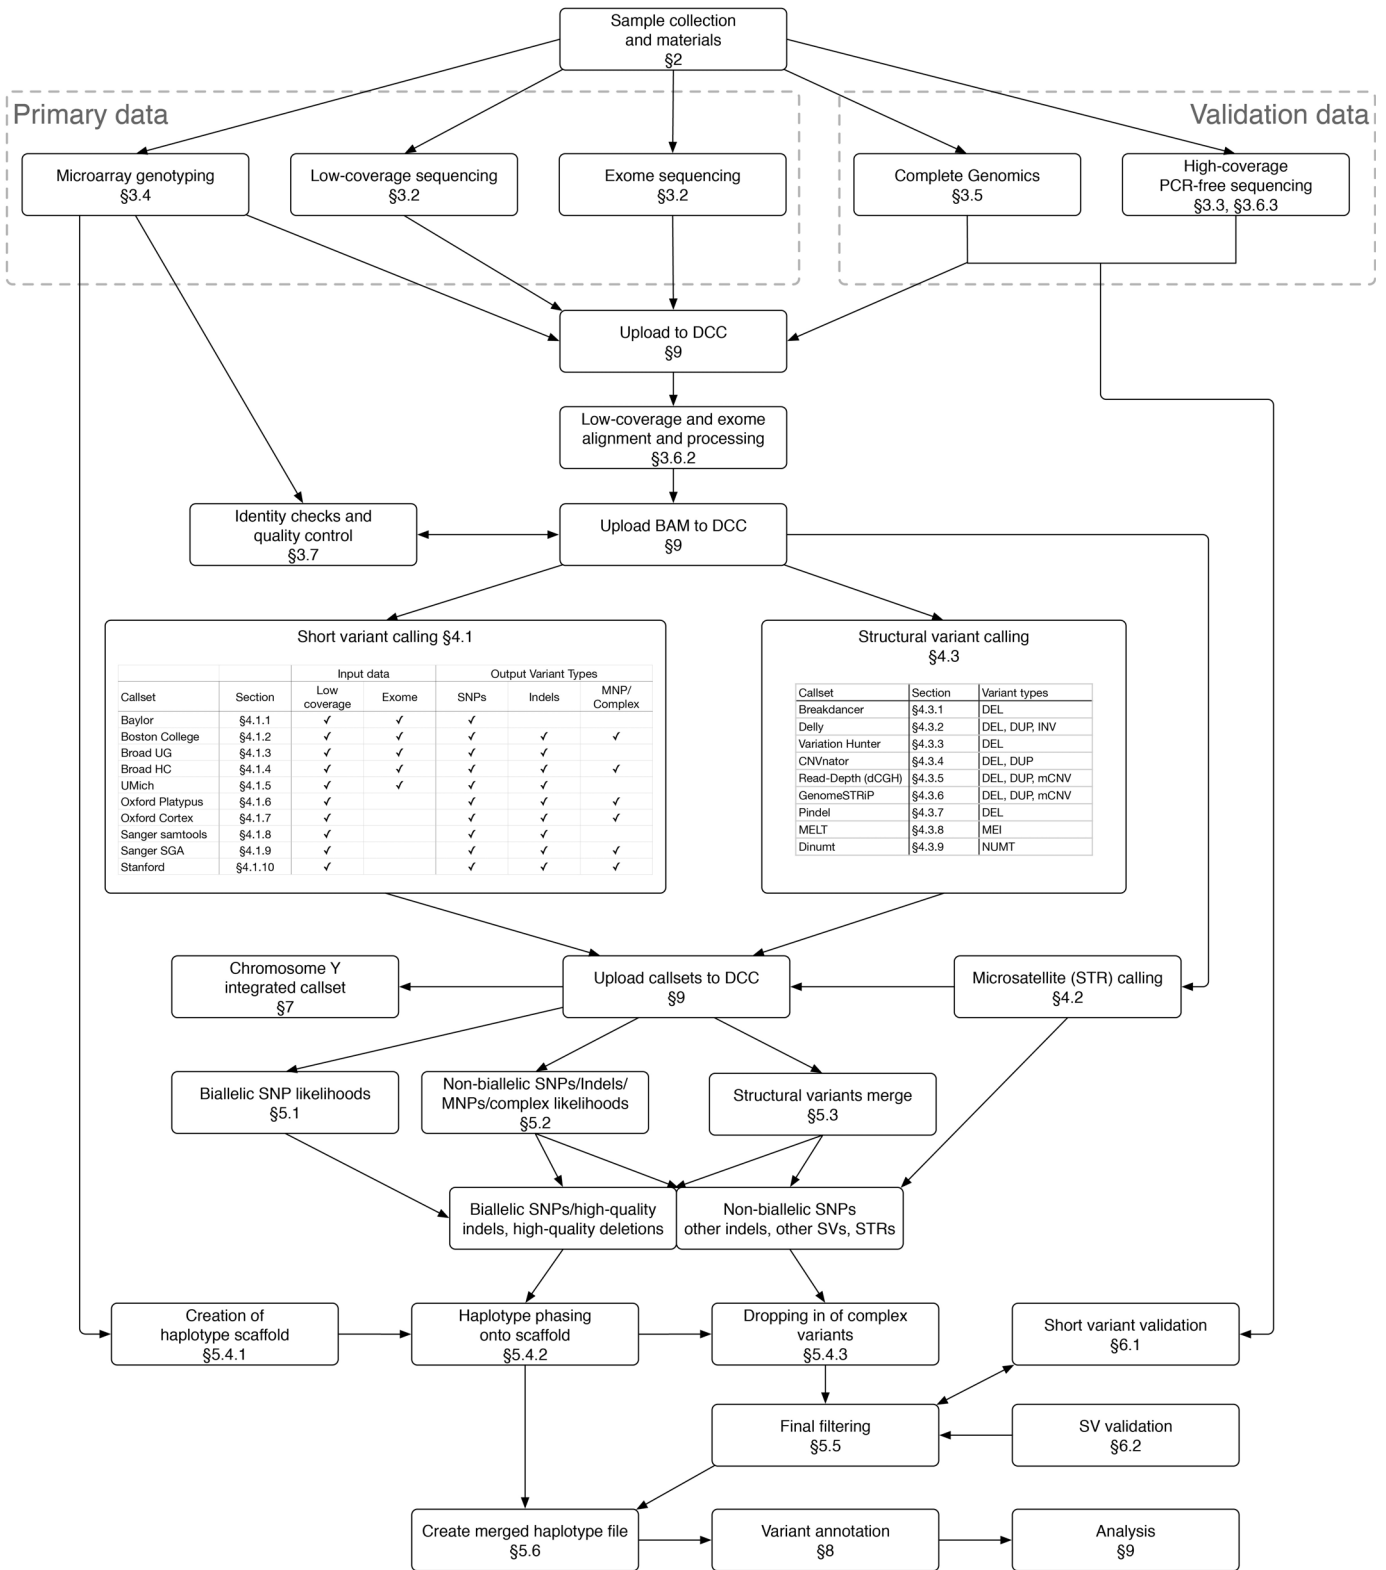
Sample collection and materials §2

Primary data

Validation data

Microarray genotyping §3.4

Low-coverage sequencing §3.2

Exome sequencing §3.2

Complete Genomics §3.5

High-coverage PCR-free sequencing §3.3, §3.6.3

Upload to DCC §9

Low-coverage and exome alignment and processing §3.6.2

Identity checks and quality control §3.7

Upload BAM to DCC §9

Short variant calling §4.1

| | | Input data | | Output Variant Types | | |
|---|---|---|---|---|---|---|
| Callset | Section | Low coverage | Exome | SNPs | Indels | MNP/ Complex |
| Baylor | §4.1.1 | ✓ | ✓ | ✓ | | |
| Boston College | §4.1.2 | ✓ | ✓ | ✓ | ✓ | ✓ |
| Broad UG | §4.1.3 | ✓ | ✓ | ✓ | ✓ | |
| Broad HC | §4.1.4 | ✓ | ✓ | ✓ | ✓ | ✓ |
| UMich | §4.1.5 | ✓ | ✓ | ✓ | ✓ | |
| Oxford Platypus | §4.1.6 | ✓ | | ✓ | ✓ | ✓ |
| Oxford Cortex | §4.1.7 | ✓ | | ✓ | ✓ | ✓ |
| Sanger samtools | §4.1.8 | ✓ | | ✓ | ✓ | |
| Sanger SGA | §4.1.9 | ✓ | | ✓ | ✓ | ✓ |
| Stanford | §4.1.10 | ✓ | | ✓ | ✓ | ✓ |

Structural variant calling §4.3

| Callset | Section | Variant types |
|---|---|---|
| Breakdancer | §4.3.1 | DEL |
| Delly | §4.3.2 | DEL, DUP, INV |
| Variation Hunter | §4.3.3 | DEL |
| CNVnator | §4.3.4 | DEL, DUP |
| Read-Depth (dCGH) | §4.3.5 | DEL, DUP, mCNV |
| GenomeSTRiP | §4.3.6 | DEL, DUP, mCNV |
| Pindel | §4.3.7 | DEL |
| MELT | §4.3.8 | MEI |
| Dinumt | §4.3.9 | NUMT |

Chromosome Y integrated callset §7

Upload callsets to DCC §9

Microsatellite (STR) calling §4.2

Biallelic SNP likelihoods §5.1

Non-biallelic SNPs/Indels/ MNPs/complex likelihoods §5.2

Structural variants merge §5.3

Biallelic SNPs/high-quality indels, high-quality deletions

Non-biallelic SNPs other indels, other SVs, STRs

Creation of haplotype scaffold §5.4.1

Haplotype phasing onto scaffold §5.4.2

Dropping in of complex variants §5.4.3

Short variant validation §6.1

Final filtering §5.5

SV validation §6.2

Create merged haplotype file §5.6

Variant annotation §8

Analysis §9